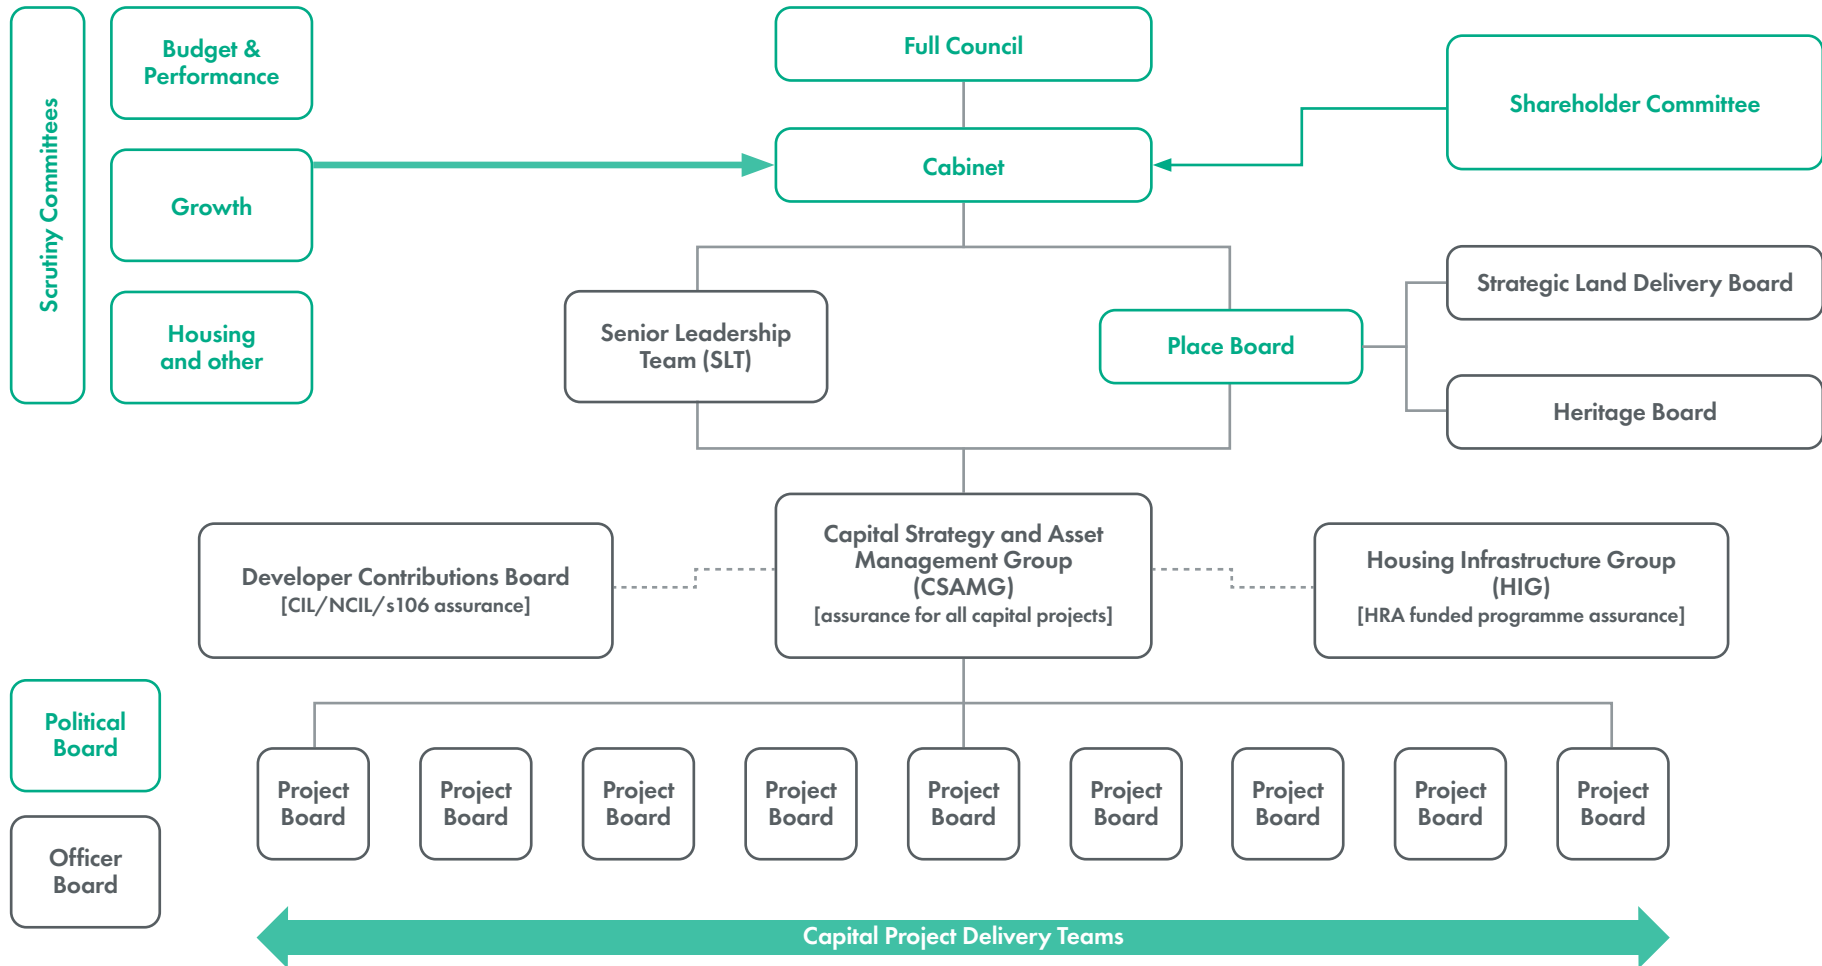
Scrutiny Committees

Budget & Performance

Growth

Housing and other

Full Council

Cabinet

Shareholder Committee

Senior Leadership Team (SLT)

Place Board

Strategic Land Delivery Board

Heritage Board

Developer Contributions Board
[CIL/NCIL/s106 assurance]

Capital Strategy and Asset Management Group (CSAMG)
[assurance for all capital projects]

Housing Infrastructure Group (HIG)
[HRA funded programme assurance]

Political Board

Officer Board

Project Board

Project Board

Project Board

Project Board

Project Board

Project Board

Project Board

Project Board

Project Board

Capital Project Delivery Teams